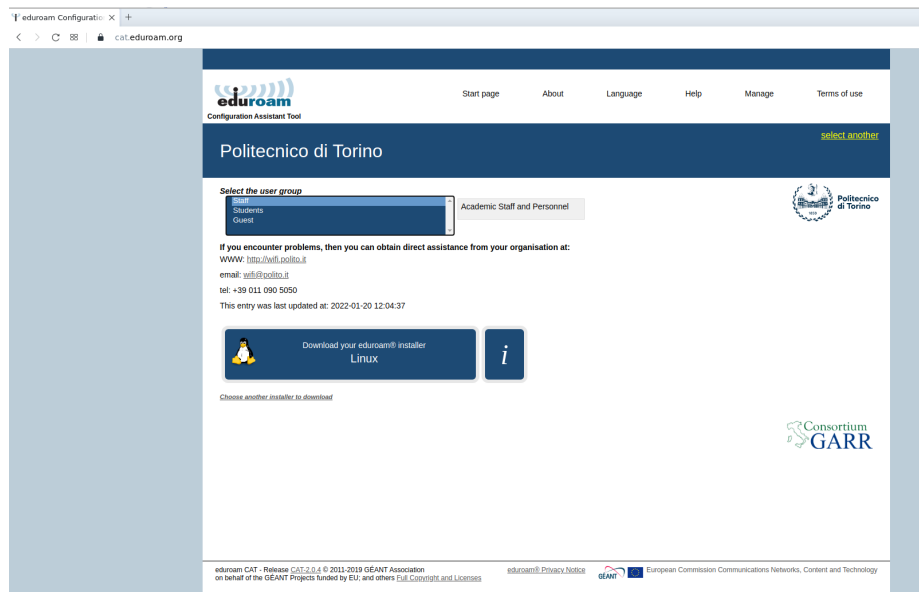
eduroam Configuratio ×  +

cat.eduroam.org

eduroam
Configuration Assistant Tool

Start page About Language Help Manage Terms of use

select another

Politecnico di Torino

Select the user group
Staff
Students
Guest

Academic Staff and Personnel

Politecnico di Torino

If you encounter problems, then you can obtain direct assistance from your organisation at:
WWW: http://wifi.polito.it
email: wifi@polito.it
tel: +39 011 090 5050
This entry was last updated at: 2022-01-20 12:04:37

Download your eduroam® installer
Linux

i

Choose another installer to download

Consortium GARR

eduroam CAT - Release CAT-2.0.4 © 2011-2019 GÉANT Association on behalf of the GÉANT Projects funded by EU; and others Full Copyright and Licenses

eduroam® Privacy Notice

GÉANT

European Commission Communications Networks, Content and Technology